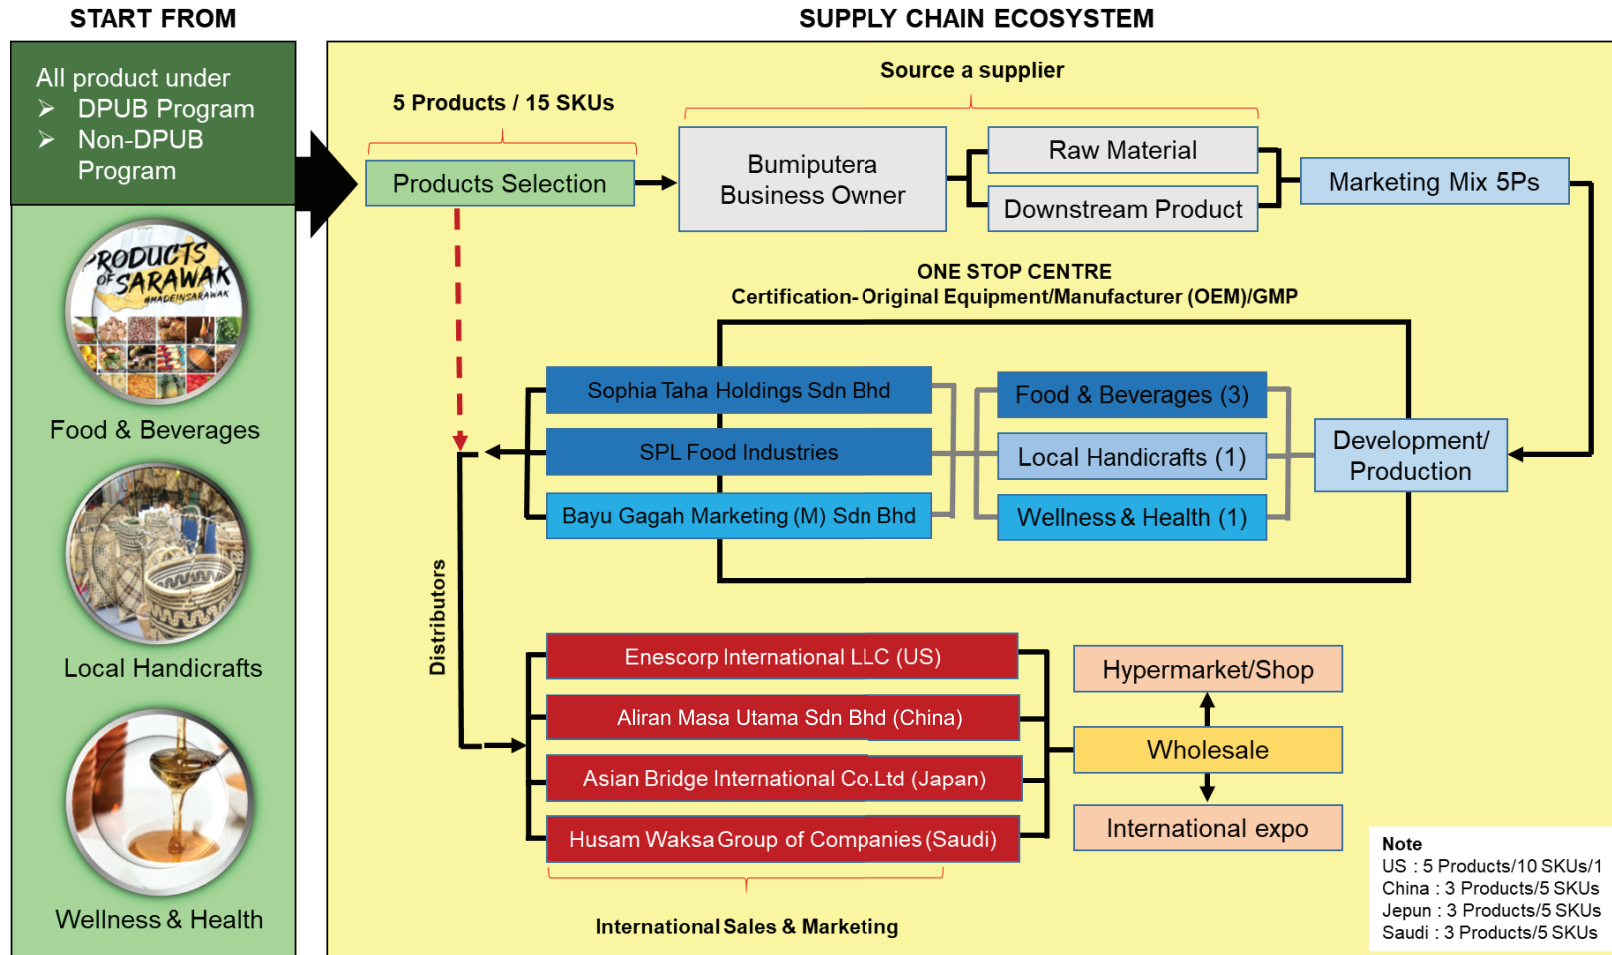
START FROM

All product under
➤ DPUB Program
➤ Non-DPUB Program

PRODUCTS OF SARAWAK
#MADEINSARAWAK

Food & Beverages

Local Handicrafts

Wellness & Health

SUPPLY CHAIN ECOSYSTEM

5 Products / 15 SKUs

Source a supplier

Products Selection

Bumiputera Business Owner

Raw Material

Downstream Product

Marketing Mix 5Ps

ONE STOP CENTRE
Certification- Original Equipment/Manufacturer (OEM)/GMP

Sophia Taha Holdings Sdn Bhd

SPL Food Industries

Bayu Gagah Marketing (M) Sdn Bhd

Food & Beverages (3)

Local Handicrafts (1)

Wellness & Health (1)

Development/ Production

Distributors

Enescorp International LLC (US)

Aliran Masa Utama Sdn Bhd (China)

Asian Bridge International Co.Ltd (Japan)

Husam Waksa Group of Companies (Saudi)

Hypermarket/Shop

Wholesale

International expo

International Sales & Marketing

Note
US : 5 Products/10 SKUs/1
China : 3 Products/5 SKUs
Jepun : 3 Products/5 SKUs
Saudi : 3 Products/5 SKUs